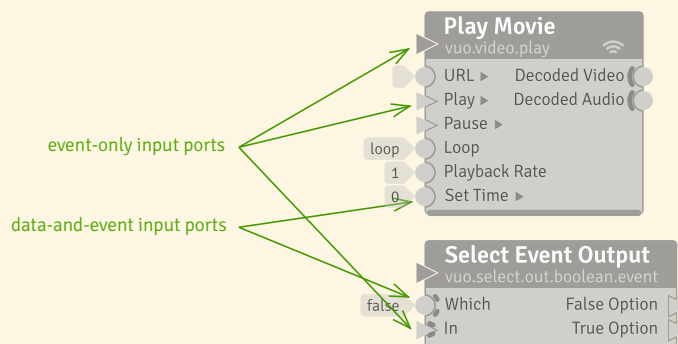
Play Movie
vuo.video.play
URL ▸
Decoded Video
Play ▸
Decoded Audio
Pause ▸
loop
Loop
1
Playback Rate
0
Set Time ▸

event-only input ports

data-and-event input ports

Select Event Output
vuo.select.out.boolean.event
false
Which
False Option
In
True Option